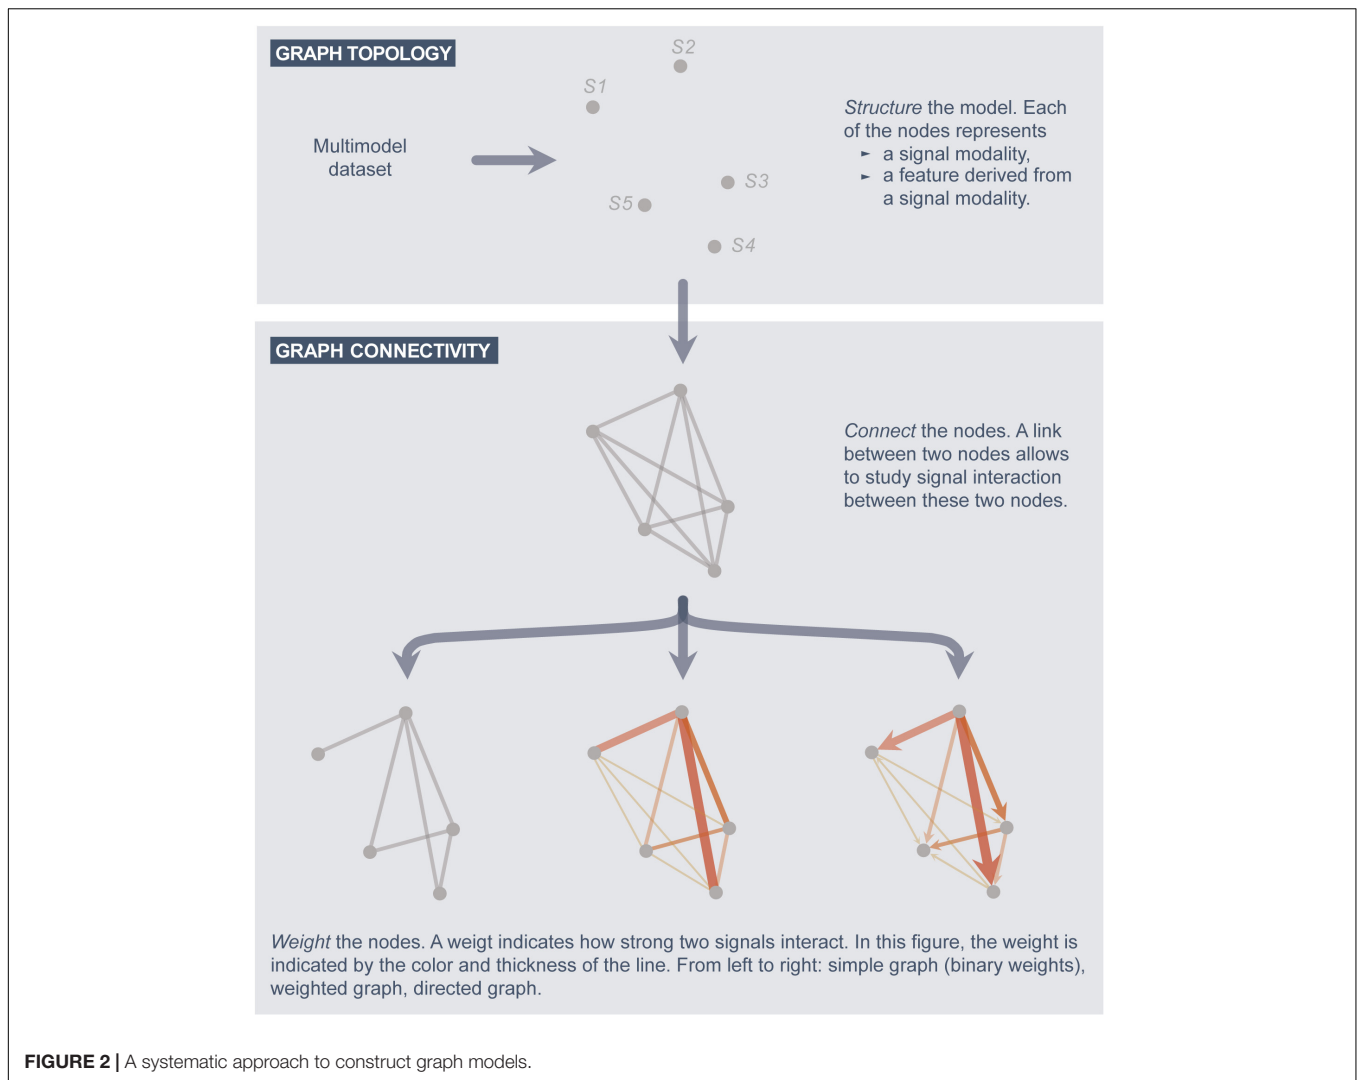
GRAPH TOPOLOGY

Multimodel dataset

S2

S1

S3

S5

S4

*Structure* the model. Each of the nodes represents
► a signal modality,
► a feature derived from a signal modality.

GRAPH CONNECTIVITY

*Connect* the nodes. A link between two nodes allows to study signal interaction between these two nodes.

*Weight* the nodes. A weigt indicates how strong two signals interact. In this figure, the weight is indicated by the color and thickness of the line. From left to right: simple graph (binary weights), weighted graph, directed graph.

**FIGURE 2 |** A systematic approach to construct graph models.